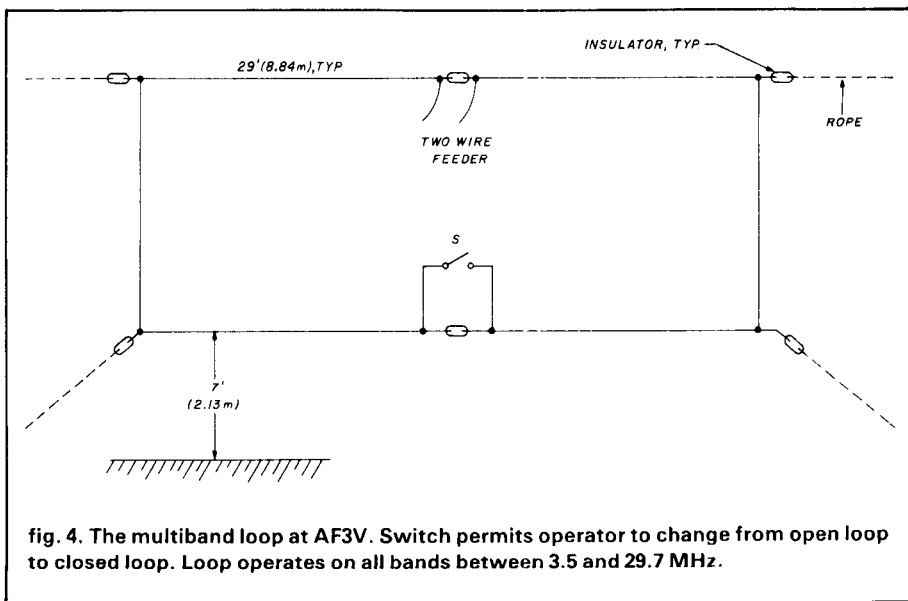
29'(8.84m),TYP

INSULATOR, TYP

ROPE

TWO WIRE FEEDER

S

7'
(2.13m)

fig. 4. The multiband loop at AF3V. Switch permits operator to change from open loop to closed loop. Loop operates on all bands between 3.5 and 29.7 MHz.